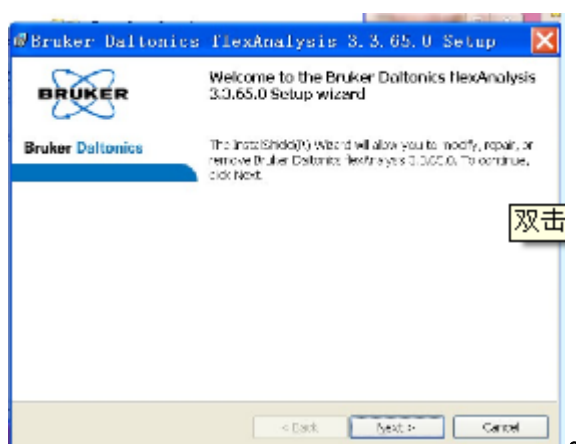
Bruker Daltonics flexAnalysis 3.3.65.0 Setup

BRUKER

Bruker Daltonics

Welcome to the Bruker Daltonics flexAnalysis 3.3.65.0 Setup wizard

The InstallShield(R) Wizard will allow you to modify, repair, or remove Bruker Daltonics flexAnalysis 3.3.65.0. To continue, click Next.

双击

< Back

Next >

Cancel